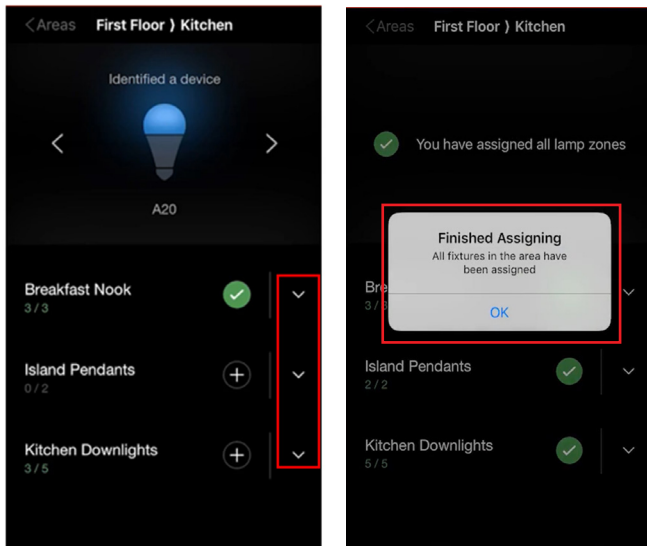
< Areas First Floor 〉 Kitchen

Identified a device

A20

Breakfast Nook
3 / 3

Island Pendants
0 / 2

Kitchen Downlights
3 / 5

< Areas First Floor 〉 Kitchen

You have assigned all lamp zones

Finished Assigning
All fixtures in the area have been assigned

OK

Brea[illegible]
3 / 3

Island Pendants
2 / 2

Kitchen Downlights
5 / 5